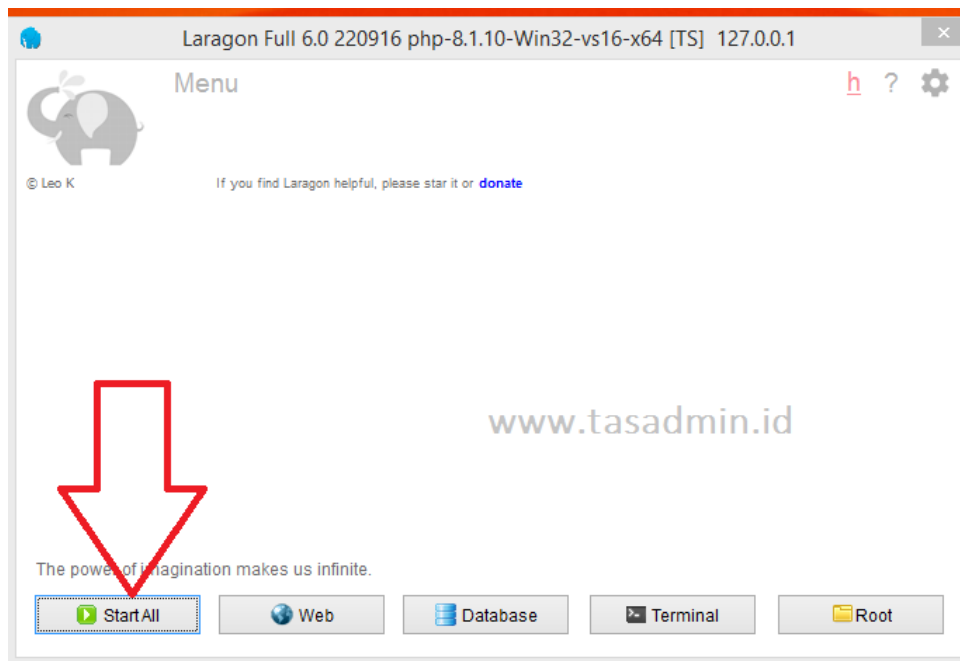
Laragon Full 6.0 220916 php-8.1.10-Win32-vs16-x64 [TS] 127.0.0.1

×

Menu

h ?

© Leo K

If you find Laragon helpful, please star it or donate

www.tasadmin.id

The powe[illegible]agination makes us infinite.

Start All

Web

Database

Terminal

Root